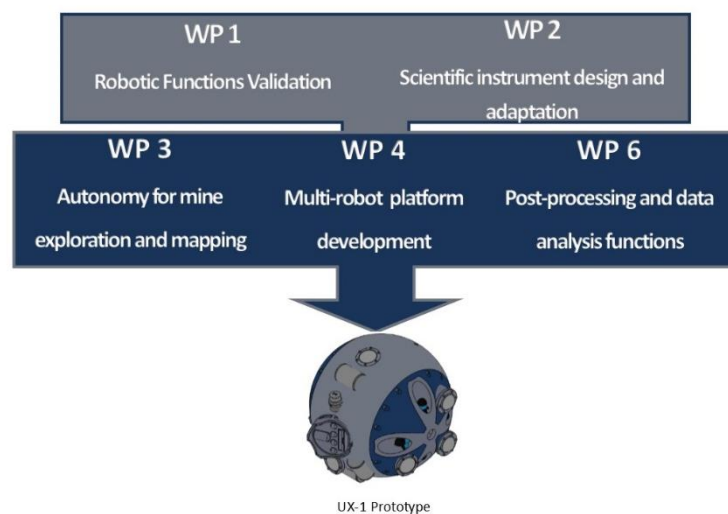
WP 1

Robotic Functions Validation

WP 2

Scientific instrument design and adaptation

WP 3

Autonomy for mine exploration and mapping

WP 4

Multi-robot platform development

WP 6

Post-processing and data analysis functions

UX-1 Prototype